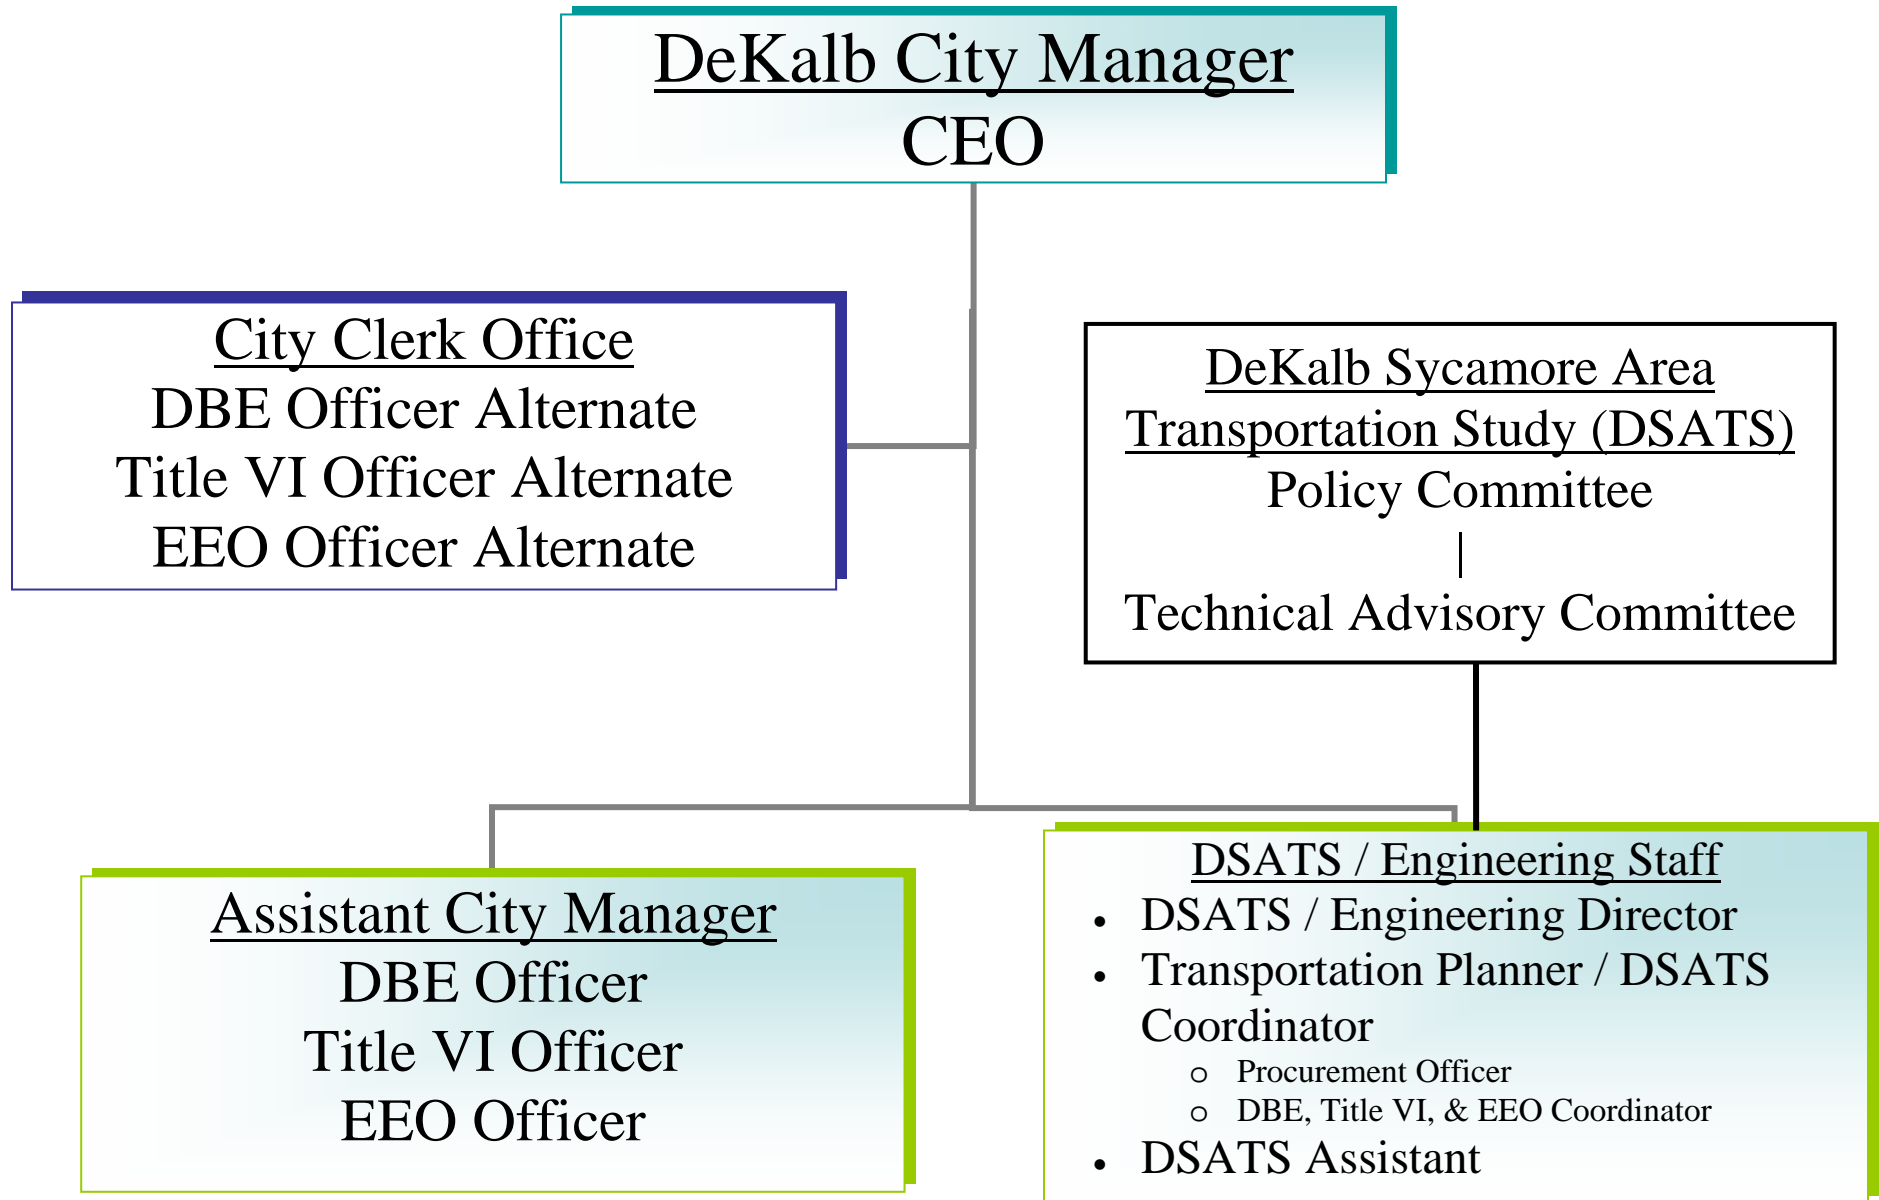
DeKalb City Manager
CEO

City Clerk Office
DBE Officer Alternate
Title VI Officer Alternate
EEO Officer Alternate

DeKalb Sycamore Area Transportation Study (DSATS)
Policy Committee
|
Technical Advisory Committee

Assistant City Manager
DBE Officer
Title VI Officer
EEO Officer

DSATS / Engineering Staff
- DSATS / Engineering Director
- Transportation Planner / DSATS Coordinator
  - Procurement Officer
  - DBE, Title VI, & EEO Coordinator
- DSATS Assistant